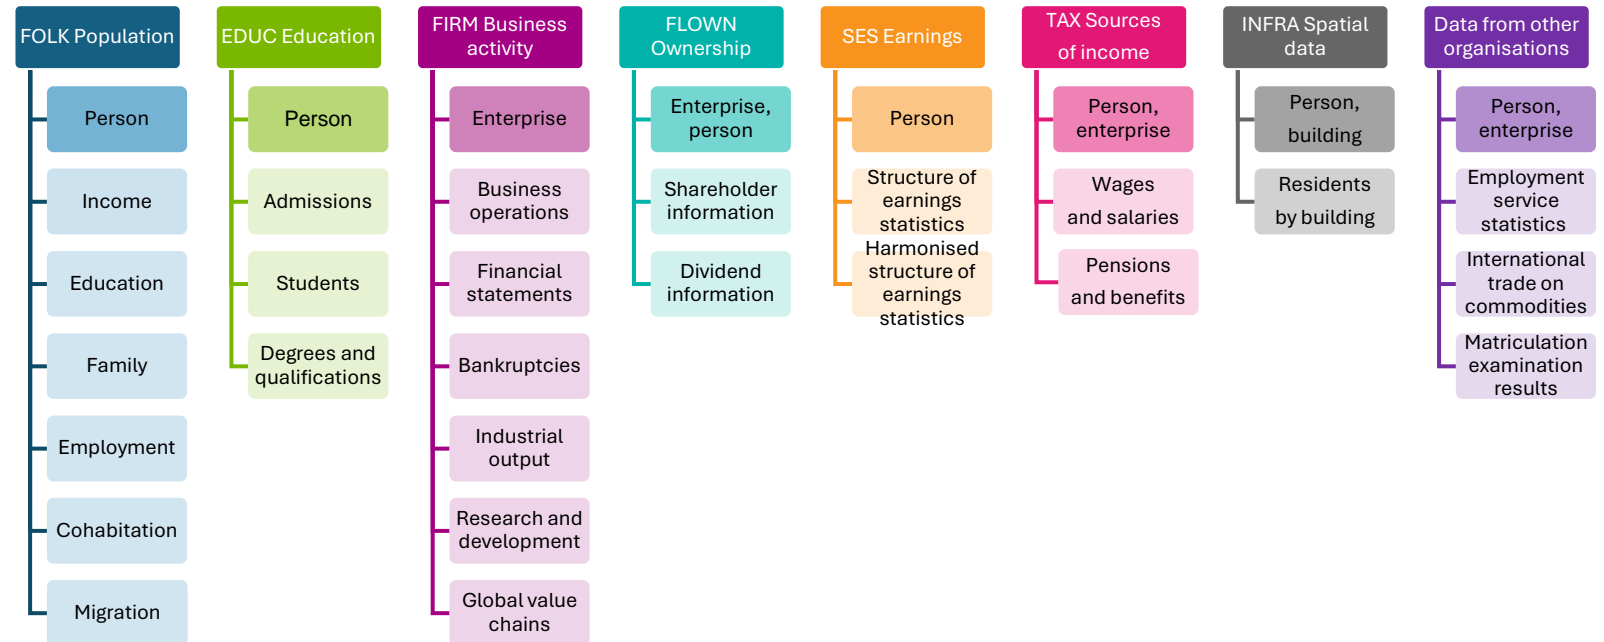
FOLK Population

Person

Income

Education

Family

Employment

Cohabitation

Migration

EDUC Education

Person

Admissions

Students

Degrees and qualifications

FIRM Business activity

Enterprise

Business operations

Financial statements

Bankruptcies

Industrial output

Research and development

Global value chains

FLOWN Ownership

Enterprise, person

Shareholder information

Dividend information

SES Earnings

Person

Structure of earnings statistics

Harmonised structure of earnings statistics

TAX Sources of income

Person, enterprise

Wages and salaries

Pensions and benefits

INFRA Spatial data

Person, building

Residents by building

Data from other organisations

Person, enterprise

Employment service statistics

International trade on commodities

Matriculation examination results